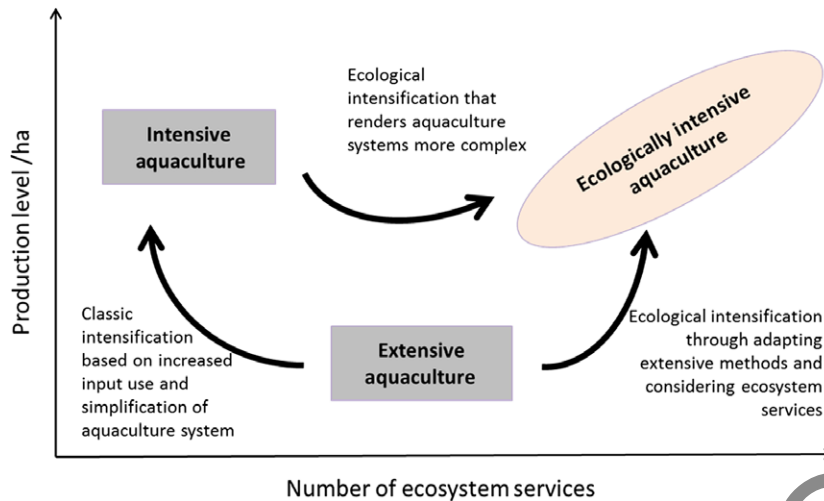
Production level /ha

Intensive aquaculture

Ecological intensification that renders aquaculture systems more complex

Ecologically intensive aquaculture

Classic intensification based on increased input use and simplification of aquaculture system

Extensive aquaculture

Ecological intensification through adapting extensive methods and considering ecosystem services

Number of ecosystem services